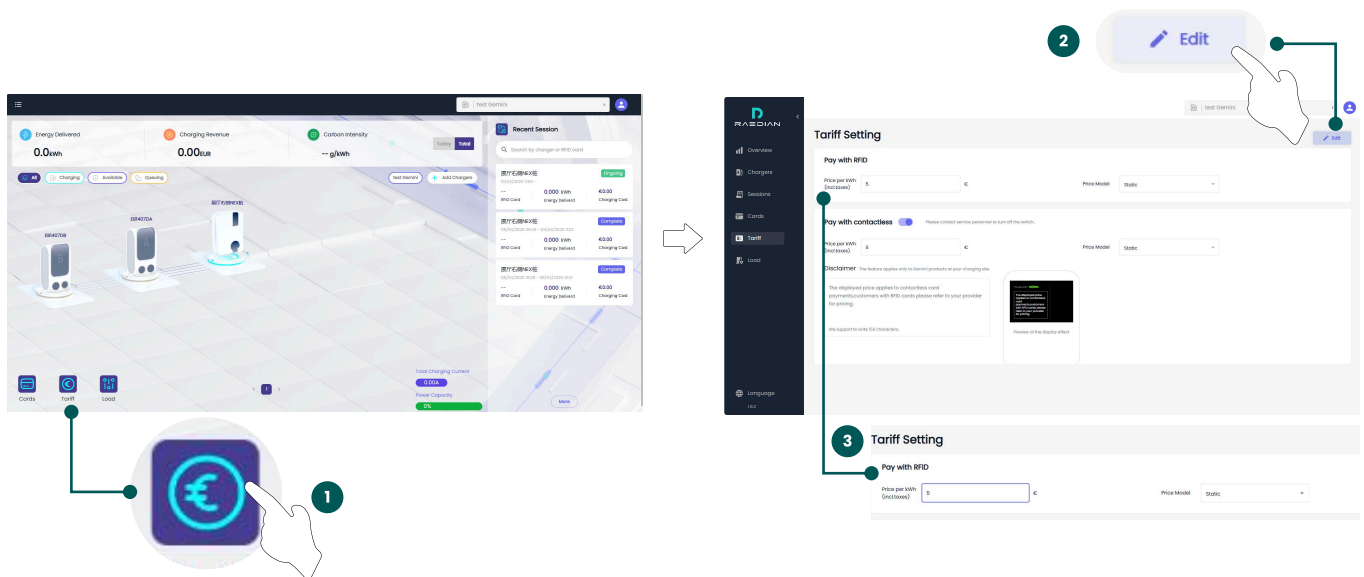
2
Edit

test Gemini

Energy Delivered
0.0kWh
Charging Revenue
0.00EUR
Carbon Intensity
-- g/kWh
Today Total

Recent Session
Search by charger or RFID card

All Charging Available Queuing
test Gemini
Add Chargers

E81407D8
E81407DA
展厅右侧NEX桩

展厅右侧NEX桩
Ongoing
--
RFID Card
0.000 kWh
Energy Delivered
€0.00
Charging Cost

展厅右侧NEX桩
Complete
--
RFID Card
0.000 kWh
Energy Delivered
€0.00
Charging Cost

展厅右侧NEX桩
Complete
--
RFID Card
0.000 kWh
Energy Delivered
€0.00
Charging Cost

Cards
Tariff
Load

1

Total Charging Current
0.00A
Power Capacity
0%

More

1

RAEDIAN
Overview
Chargers
Sessions
Cards
Tariff
Load
Language

test Gemini

Tariff Setting
Edit

Pay with RFID
Price per kWh (incl.taxes)
5
€
Price Model
Static

Pay with contactless
Please contact service personnel to turn off the switch.
Price per kWh (incl.taxes)
6
€
Price Model
Static

Disclaimer
The feature applies only to Gemini products at your charging site.
The displayed price applies to contactless card payments,customers with RFID cards please refer to your provider for pricing.
We support to write 150 characters.
Preview of the display effect

3
Tariff Setting
Pay with RFID
Price per kWh (incl.taxes)
5
€
Price Model
Static